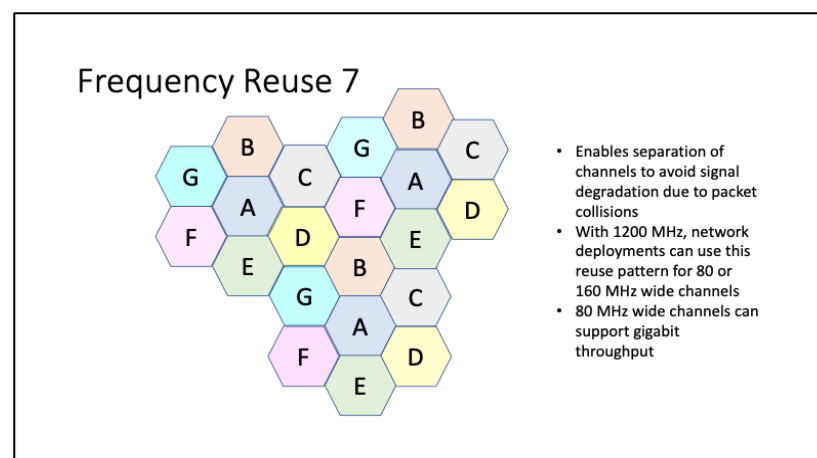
Frequency Reuse 7

B
G
B
C
G
C
A
A
F
D
F
D
E
E
B
G
C
A
F
D
E

• Enables separation of channels to avoid signal degradation due to packet collisions
• With 1200 MHz, network deployments can use this reuse pattern for 80 or 160 MHz wide channels
• 80 MHz wide channels can support gigabit throughput